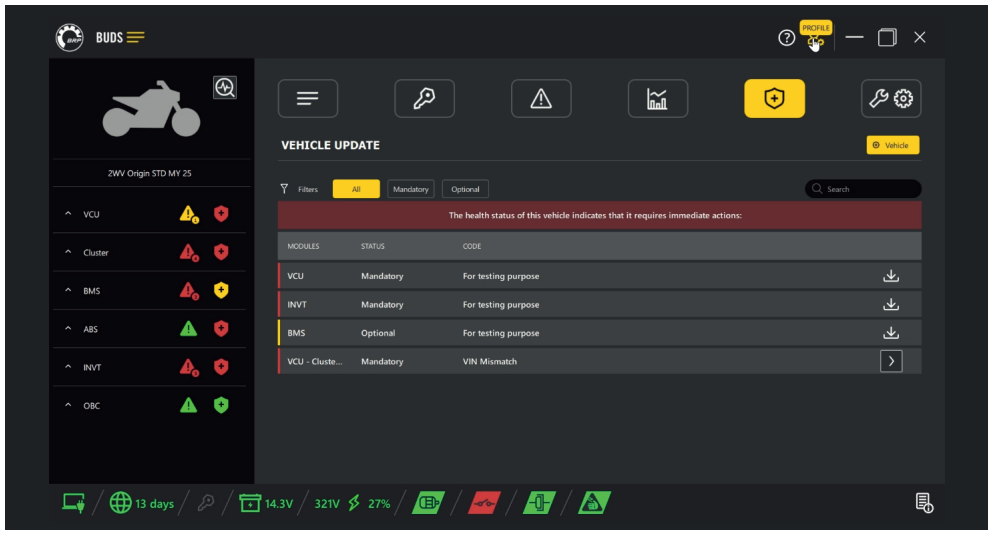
BUDS

PROFILE

2WV Origin STD MY 25

VCU

Cluster

BMS

ABS

INVT

OBC

VEHICLE UPDATE

Vehicle

Filters

All

Mandatory

Optional

Search

The health status of this vehicle indicates that it requires immediate actions:

| MODULES | STATUS | CODE |
|---|---|---|
| VCU | Mandatory | For testing purpose |
| INVT | Mandatory | For testing purpose |
| BMS | Optional | For testing purpose |
| VCU - Cluste... | Mandatory | VIN Mismatch |

13 days

14.3V

321V

27%